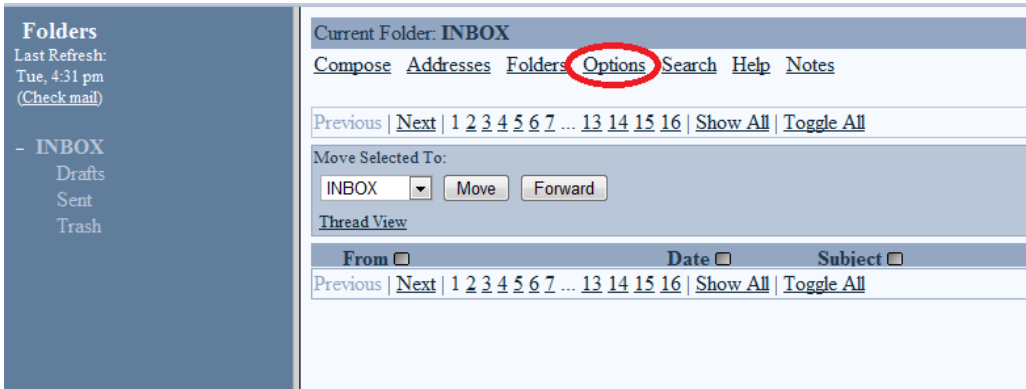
Folders
Last Refresh:
Tue, 4:31 pm
(Check mail)

- INBOX
Drafts
Sent
Trash

Current Folder: INBOX
Compose Addresses Folders Options Search Help Notes

Previous | Next | 1 2 3 4 5 6 7 ... 13 14 15 16 | Show All | Toggle All

Move Selected To:
INBOX Move Forward
Thread View

From Date Subject
Previous | Next | 1 2 3 4 5 6 7 ... 13 14 15 16 | Show All | Toggle All